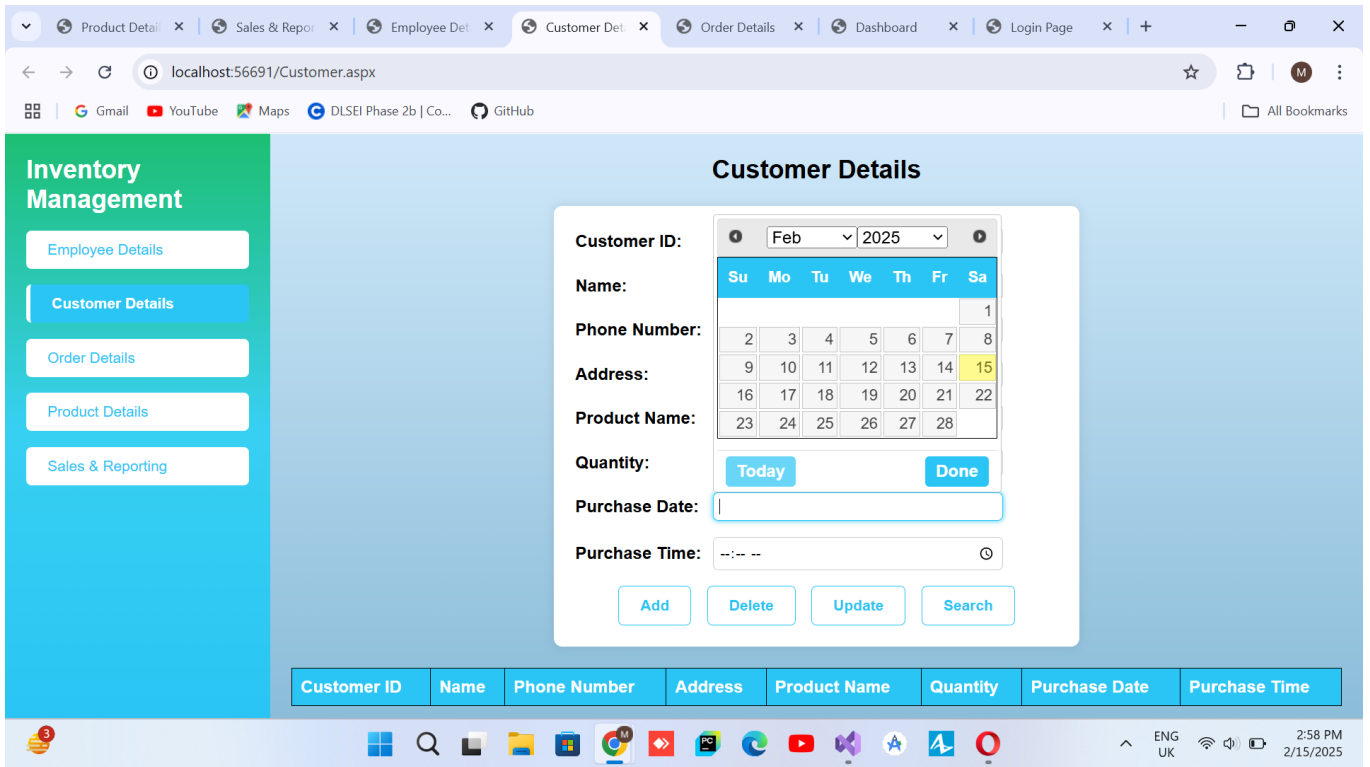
Product Detail ×
Sales & Repor ×
Employee Det ×
Customer Det ×
Order Details ×
Dashboard ×
Login Page ×

localhost:56691/Customer.aspx

Gmail YouTube Maps DLSEI Phase 2b | Co... GitHub
All Bookmarks

Inventory Management

Employee Details
Customer Details
Order Details
Product Details
Sales & Reporting

Customer Details

Customer ID:
Name:
Phone Number:
Address:
Product Name:
Quantity:
Purchase Date:
Purchase Time: --:-- --

Feb 2025

| Su | Mo | Tu | We | Th | Fr | Sa |
|---|---|---|---|---|---|---|
| | | | | | | 1 |
| 2 | 3 | 4 | 5 | 6 | 7 | 8 |
| 9 | 10 | 11 | 12 | 13 | 14 | 15 |
| 16 | 17 | 18 | 19 | 20 | 21 | 22 |
| 23 | 24 | 25 | 26 | 27 | 28 | |

Today Done

Add Delete Update Search

| Customer ID | Name | Phone Number | Address | Product Name | Quantity | Purchase Date | Purchase Time |
|---|---|---|---|---|---|---|---|

3
ENG UK
2:58 PM 2/15/2025